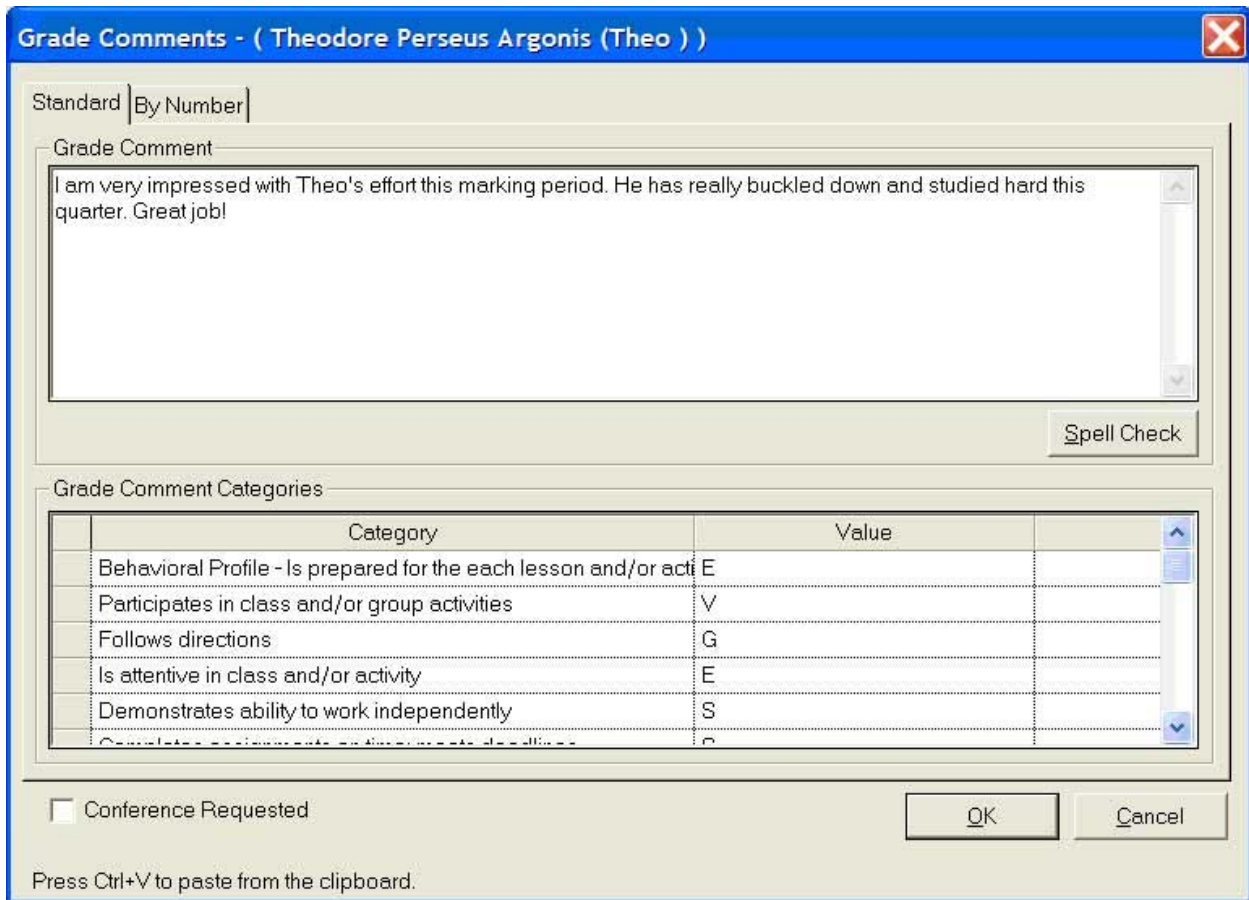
Grade Comments - ( Theodore Perseus Argonis (Theo ) )

Standard | By Number

Grade Comment

I am very impressed with Theo's effort this marking period. He has really buckled down and studied hard this quarter. Great job!

Spell Check

Grade Comment Categories

| Category | Value |
|---|---|
| Behavioral Profile - Is prepared for the each lesson and/or acti | E |
| Participates in class and/or group activities | V |
| Follows directions | G |
| Is attentive in class and/or activity | E |
| Demonstrates ability to work independently | S |
| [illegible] | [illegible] |

Conference Requested

OK

Cancel

Press Ctrl+V to paste from the clipboard.